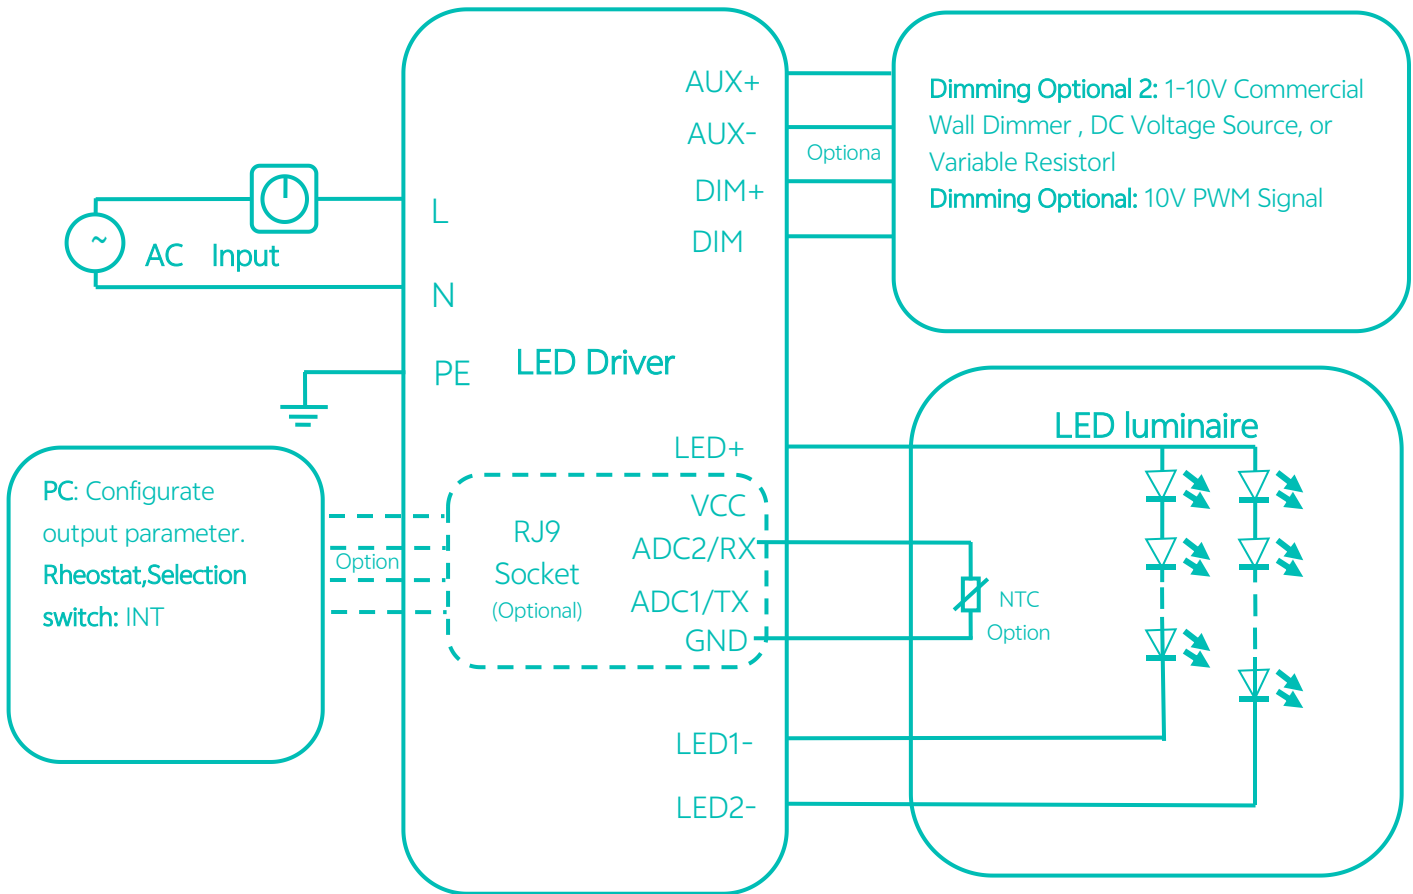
AUX+
AUX-
DIM+
DIM

Optiona

Dimming Optional 2: 1-10V Commercial Wall Dimmer , DC Voltage Source, or Variable Resistorl
Dimming Optional: 10V PWM Signal

~ AC Input

L
N
PE

LED Driver

LED+
VCC
ADC2/RX
ADC1/TX
GND

RJ9 Socket (Optional)

Option

PC: Configurate output parameter.
Rheostat,Selection switch: INT

LED luminaire

NTC Option

LED1-
LED2-